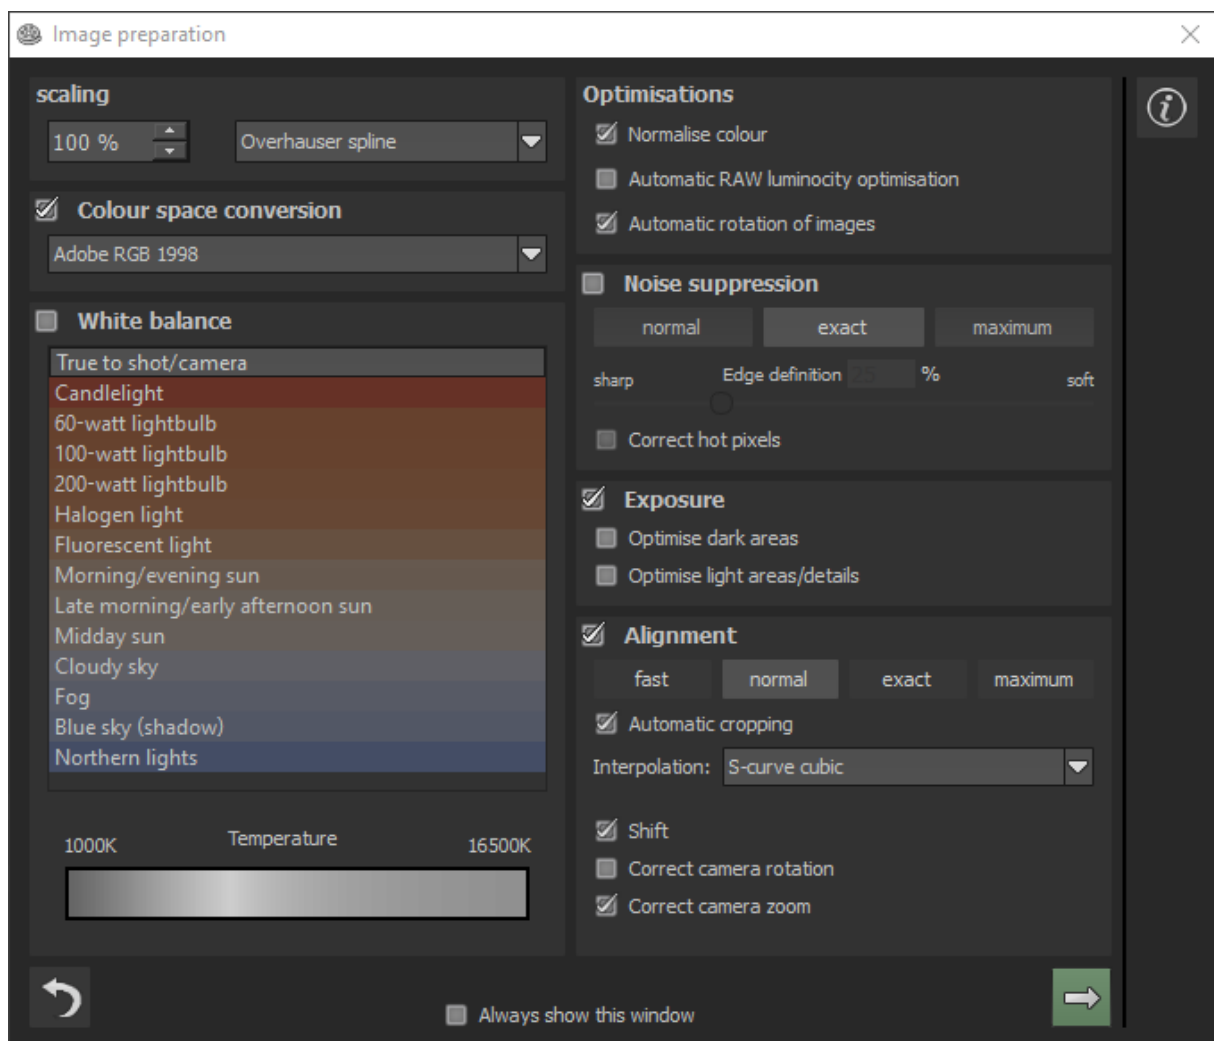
Image preparation

scaling

100 %

Overhauser spline

Colour space conversion

Adobe RGB 1998

White balance

True to shot/camera
Candlelight
60-watt lightbulb
100-watt lightbulb
200-watt lightbulb
Halogen light
Fluorescent light
Morning/evening sun
Late morning/early afternoon sun
Midday sun
Cloudy sky
Fog
Blue sky (shadow)
Northern lights

1000K Temperature 16500K

Optimisations

Normalise colour

Automatic RAW luminocity optimisation

Automatic rotation of images

Noise suppression

normal exact maximum

sharp Edge definition 25 % soft

Correct hot pixels

Exposure

Optimise dark areas

Optimise light areas/details

Alignment

fast normal exact maximum

Automatic cropping

Interpolation: S-curve cubic

Shift

Correct camera rotation

Correct camera zoom

Always show this window